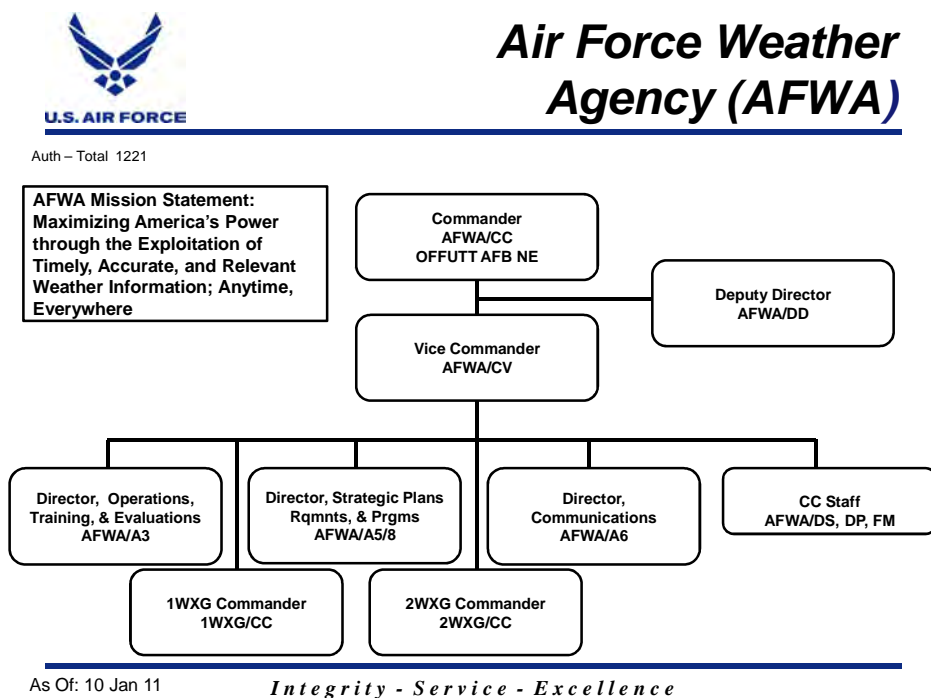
U.S. AIR FORCE

Air Force Weather Agency (AFWA)

Auth – Total 1221

AFWA Mission Statement: Maximizing America's Power through the Exploitation of Timely, Accurate, and Relevant Weather Information; Anytime, Everywhere

Commander
AFWA/CC
OFFUTT AFB NE

Deputy Director
AFWA/DD

Vice Commander
AFWA/CV

Director, Operations, Training, & Evaluations
AFWA/A3

Director, Strategic Plans Rqmnts, & Prgms
AFWA/A5/8

Director, Communications
AFWA/A6

CC Staff
AFWA/DS, DP, FM

1WXG Commander
1WXG/CC

2WXG Commander
2WXG/CC

As Of: 10 Jan 11

Integrity - Service - Excellence